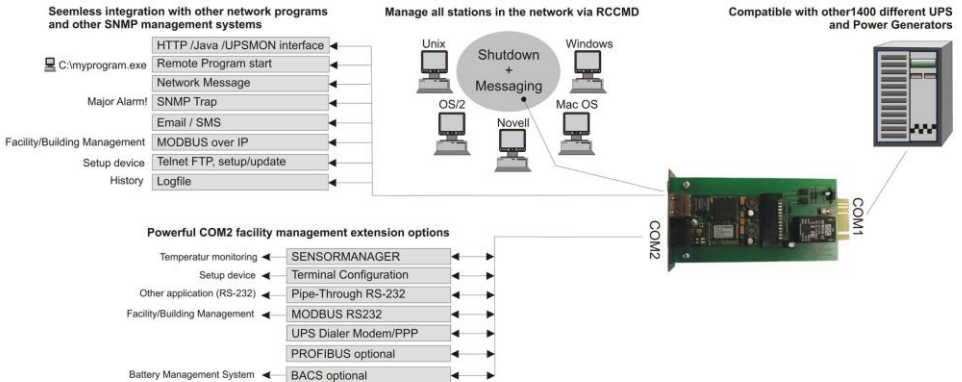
Seemless integration with other network programs and other SNMP management systems

HTTP /Java /UPSMON interface
C:\myprogram.exe Remote Program start
Network Message
Major Alarm! SNMP Trap
Email / SMS
Facility/Building Management MODBUS over IP
Setup device Telnet FTP, setup/update
History Logfile

Manage all stations in the network via RCCMD

Unix
Shutdown + Messaging
Windows
OS/2
Novell
Mac OS

Compatible with other1400 different UPS and Power Generators

COM1
COM2

Powerful COM2 facility management extension options

Temperatur monitoring SENSORMANAGER
Setup device Terminal Configuration
Other application (RS-232) Pipe-Through RS-232
Facility/Building Management MODBUS RS232
UPS Dialer Modem/PPP
PROFIBUS optional
Battery Management System BACS optional